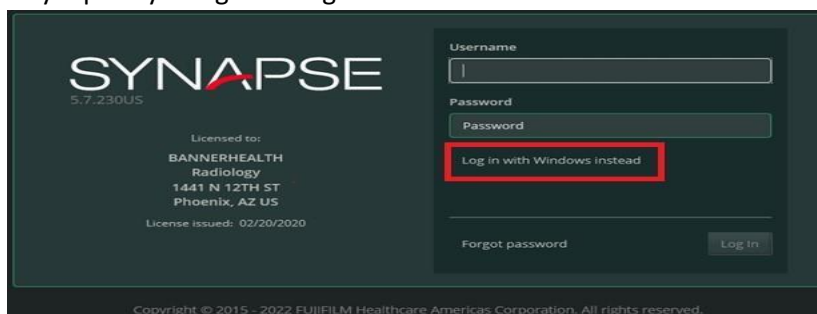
SYNAPSE
5.7.230US

Licensed to:
BANNERHEALTH
Radiology
1441 N 12TH ST
Phoenix, AZ US

License issued: 02/20/2020

Username

Password

Password

Log in with Windows instead

Forgot password

Log In

Copyright © 2015 - 2022 FUJIFILM Healthcare Americas Corporation. All rights reserved.